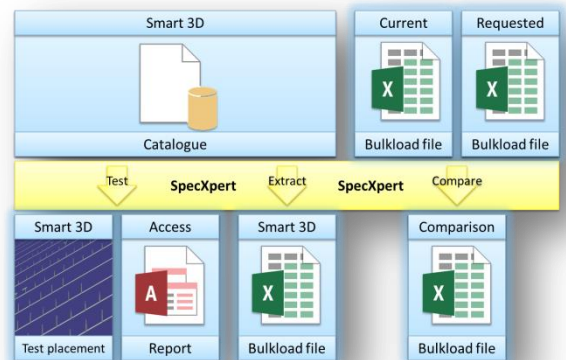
Smart 3D

Catalogue

Current

X

Bulkload file

Requested

X

Bulkload file

Test

SpecXpert

Extract

SpecXpert

Compare

Smart 3D

Test placement

Access

A

Report

Smart 3D

X

Bulkload file

Comparison

X

Bulkload file